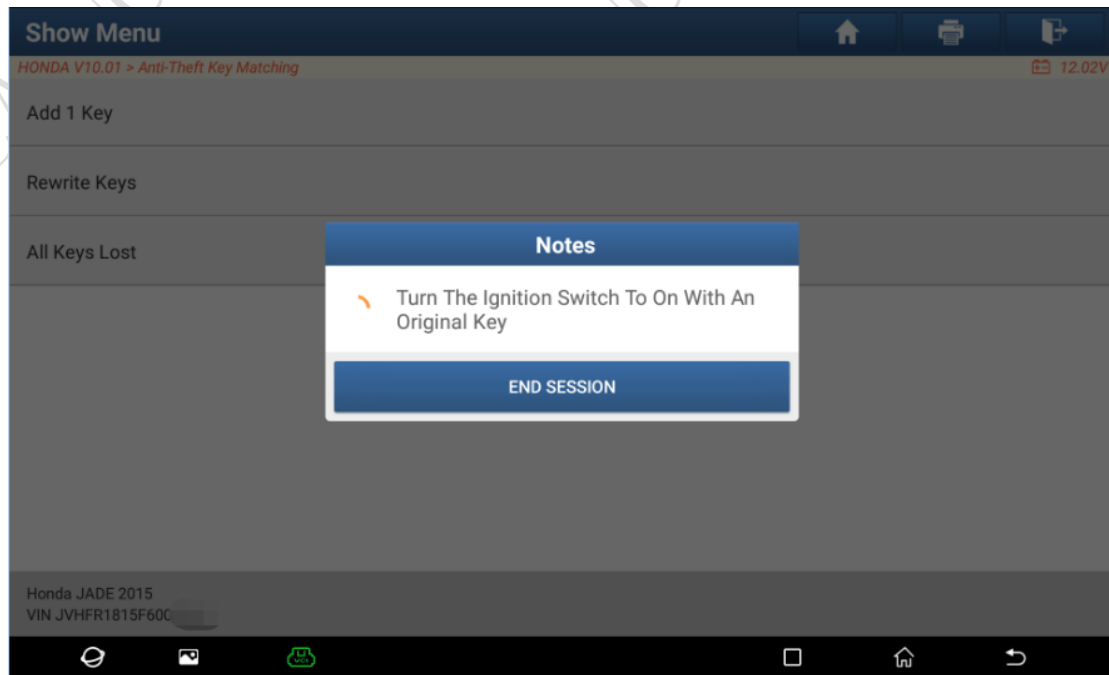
Show Menu

HONDA V10.01 > Anti-Theft Key Matching

12.02V

Add 1 Key

Rewrite Keys

All Keys Lost

Notes

Turn The Ignition Switch To On With An Original Key

END SESSION

Honda JADE 2015
VIN JVHFR1815F600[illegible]